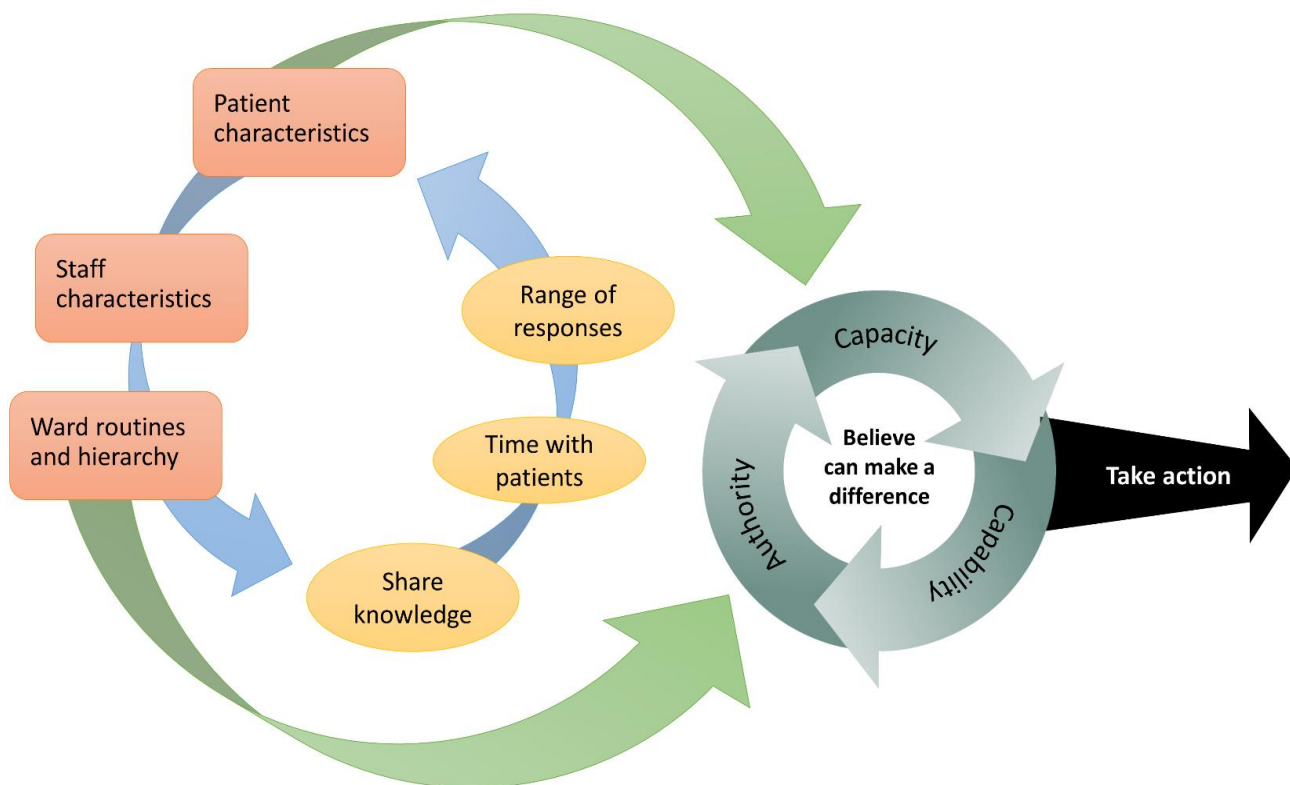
Patient characteristics

Staff characteristics

Ward routines and hierarchy

Range of responses

Time with patients

Share knowledge

Capacity

Capability

Authority

Believe can make a difference

Take action